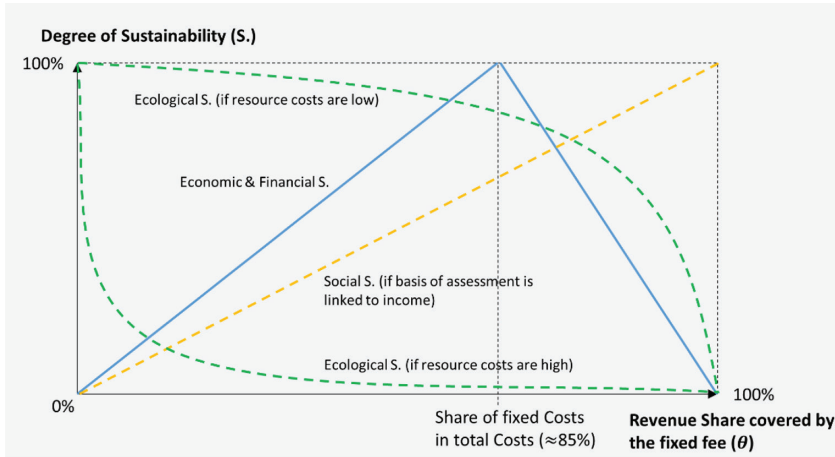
Degree of Sustainability (S.)

100%

Ecological S. (if resource costs are low)

Economic & Financial S.

Social S. (if basis of assessment is linked to income)

Ecological S. (if resource costs are high)

0%

100%

Share of fixed Costs in total Costs (≈85%)

Revenue Share covered by the fixed fee ($\theta$)